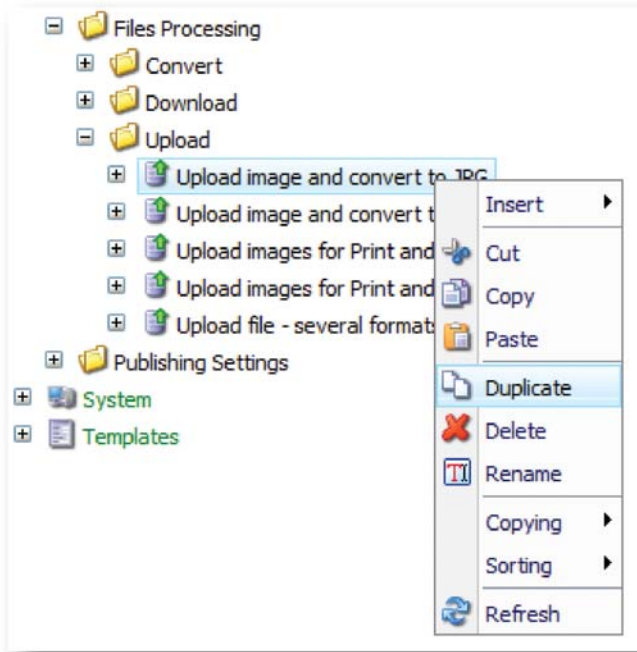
Files Processing
Convert
Download
Upload
Upload image and convert to JPG
Upload image and convert t
Upload images for Print and
Upload images for Print and
Upload file - several formats
Publishing Settings
System
Templates

Insert
Cut
Copy
Paste
Duplicate
Delete
Rename
Copying
Sorting
Refresh